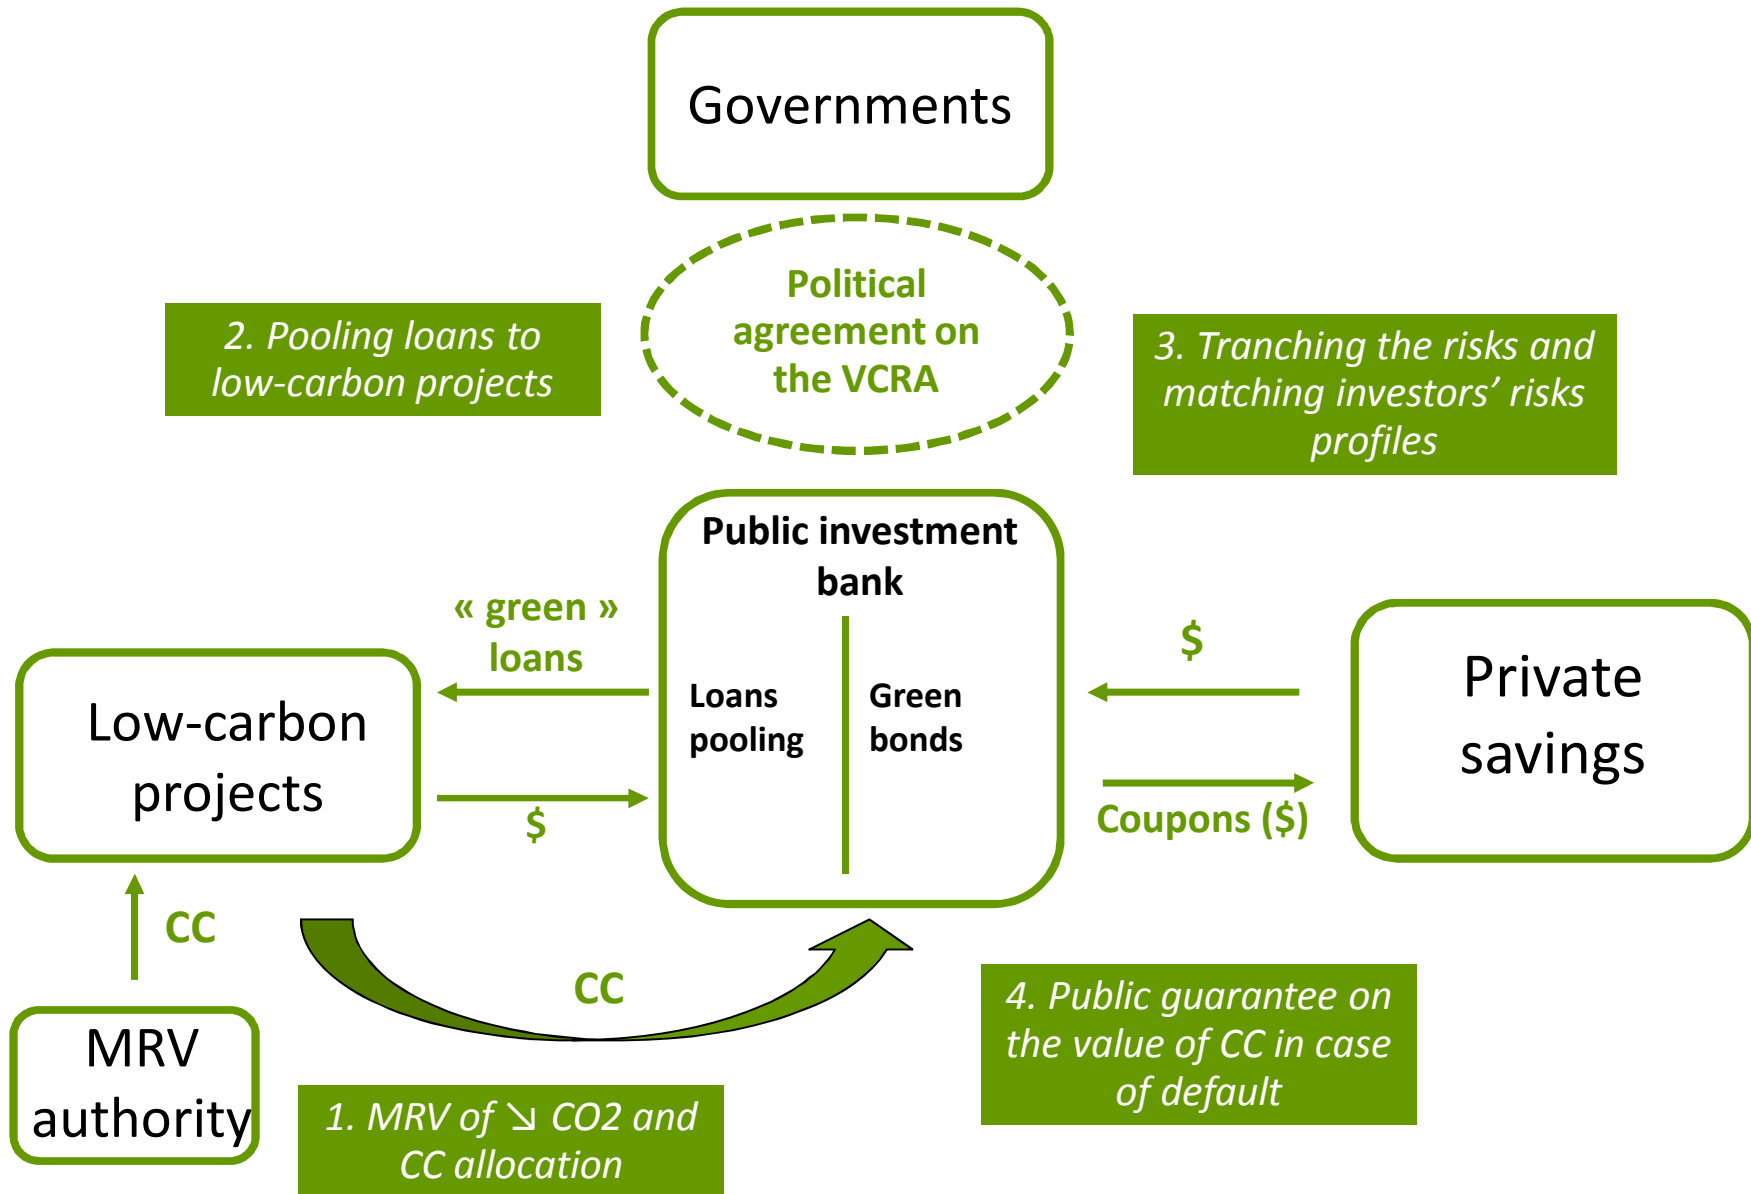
Governments

Political agreement on the VCRA

2. Pooling loans to low-carbon projects

3. Tranching the risks and matching investors' risks profiles

Public investment bank

« green » loans

Low-carbon projects

$

Loans pooling

Green bonds

$

Private savings

Coupons ($)

CC

CC

MRV authority

1. MRV of ↘ CO2 and CC allocation

4. Public guarantee on the value of CC in case of default